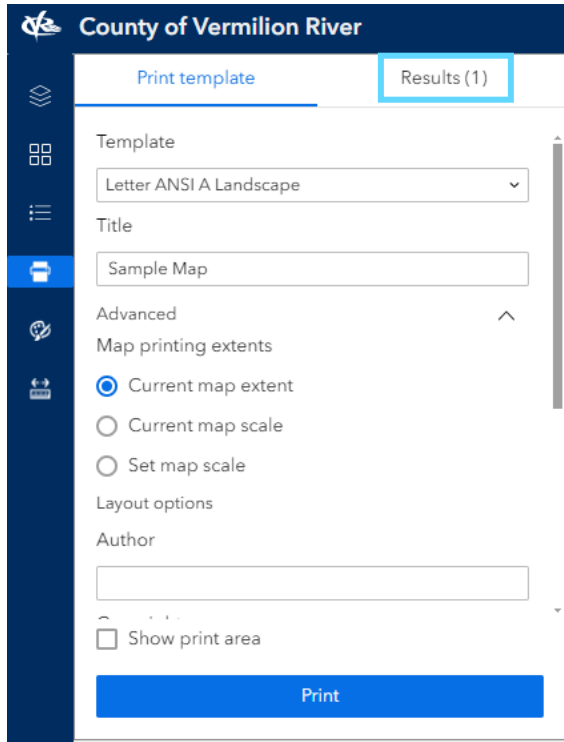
County of Vermilion River

Print template

Results (1)

Template

Letter ANSI A Landscape

Title

Sample Map

Advanced

Map printing extents

Current map extent

Current map scale

Set map scale

Layout options

Author

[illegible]

Show print area

Print